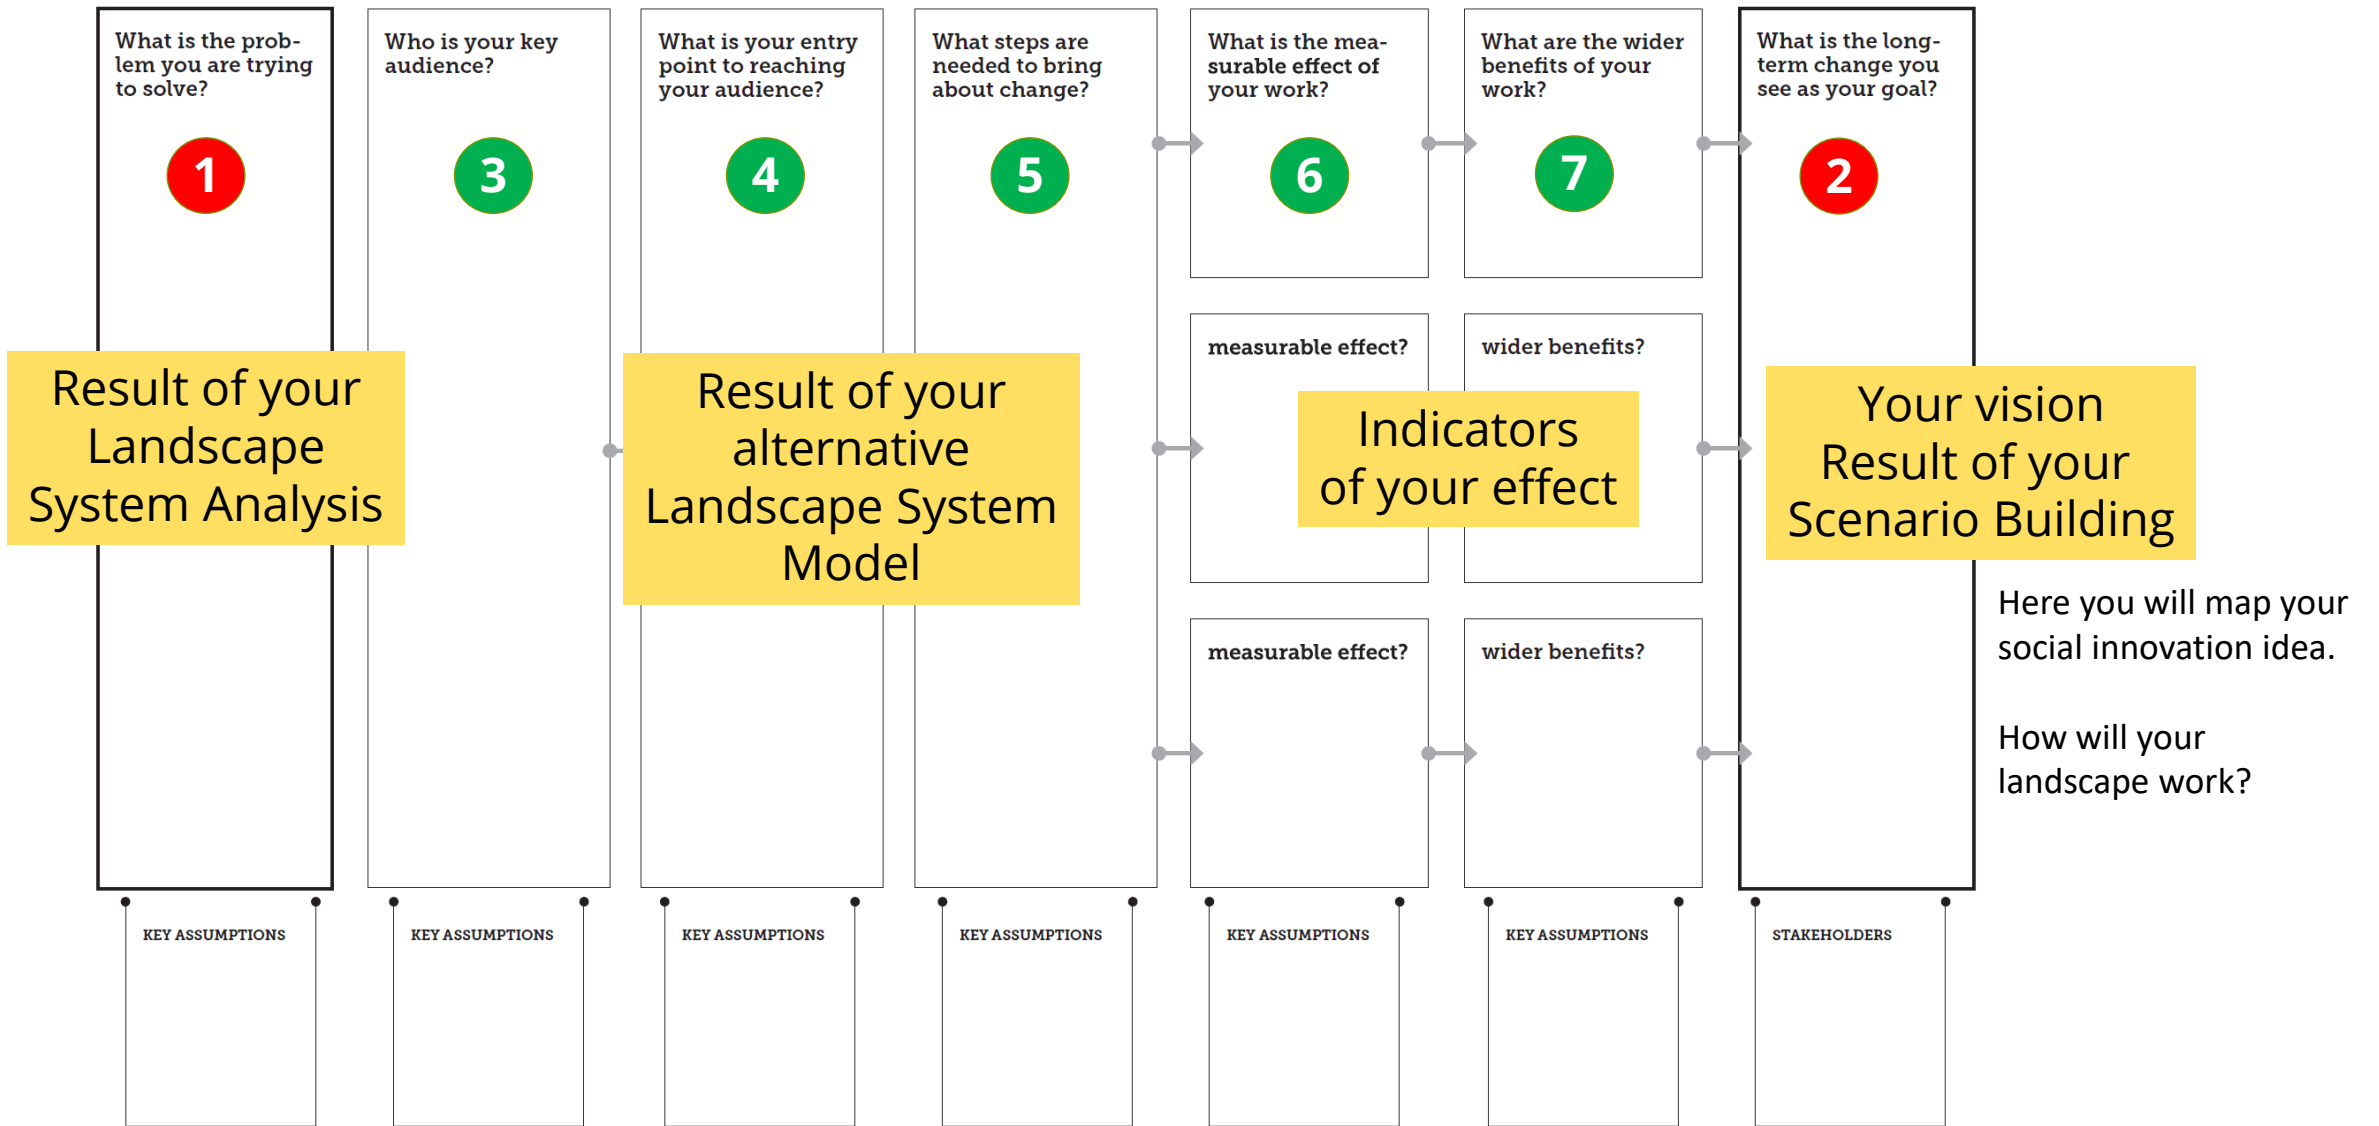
What is the problem you are trying to solve?

1

Result of your Landscape System Analysis

KEY ASSUMPTIONS

Who is your key audience?

3

KEY ASSUMPTIONS

What is your entry point to reaching your audience?

4

Result of your alternative Landscape System Model

KEY ASSUMPTIONS

What steps are needed to bring about change?

5

KEY ASSUMPTIONS

What is the measurable effect of your work?

6

measurable effect?

measurable effect?

KEY ASSUMPTIONS

What are the wider benefits of your work?

7

wider benefits?

wider benefits?

KEY ASSUMPTIONS

Indicators of your effect

What is the long-term change you see as your goal?

2

Your vision Result of your Scenario Building

STAKEHOLDERS

Here you will map your social innovation idea.

How will your landscape work?